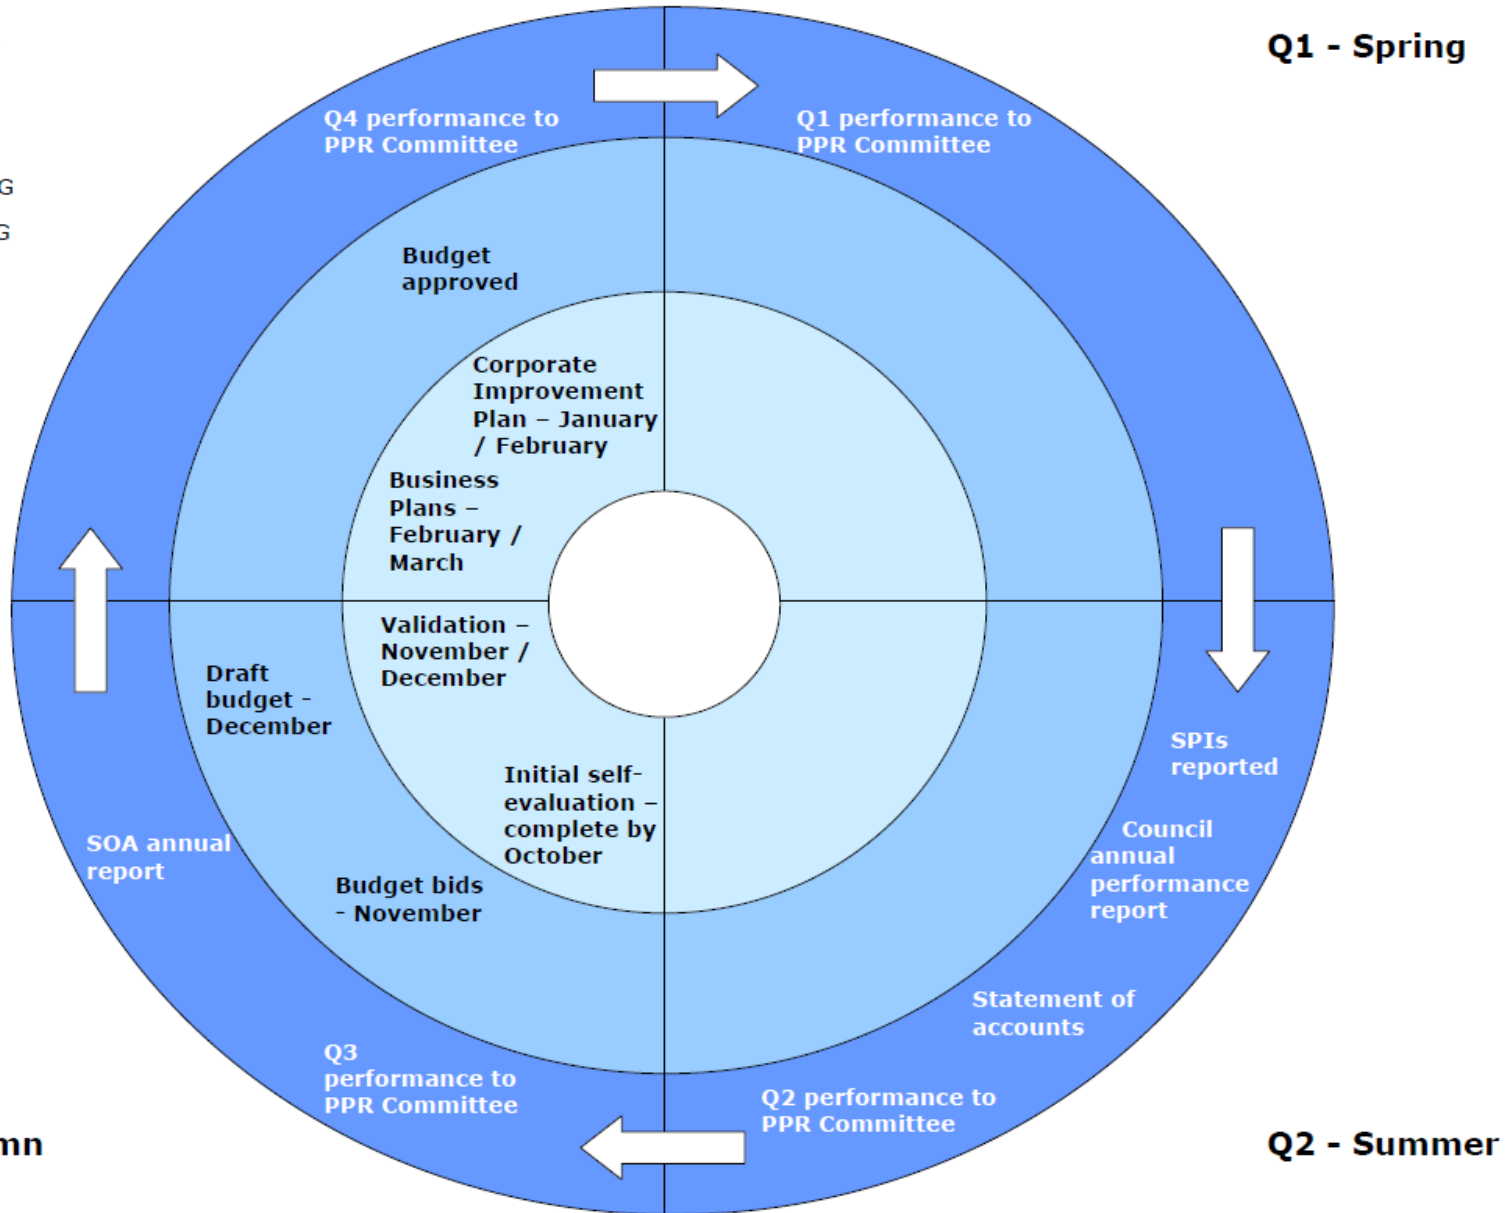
Q1 - Spring

G

G

Q4 performance to PPR Committee

Q1 performance to PPR Committee

Budget approved

Corporate Improvement Plan – January / February

Business Plans – February / March

Validation – November / December

Draft budget - December

Initial self-evaluation – complete by October

SPIs reported

Council annual performance report

SOA annual report

Budget bids - November

Statement of accounts

Q3 performance to PPR Committee

Q2 performance to PPR Committee

mn

Q2 - Summer